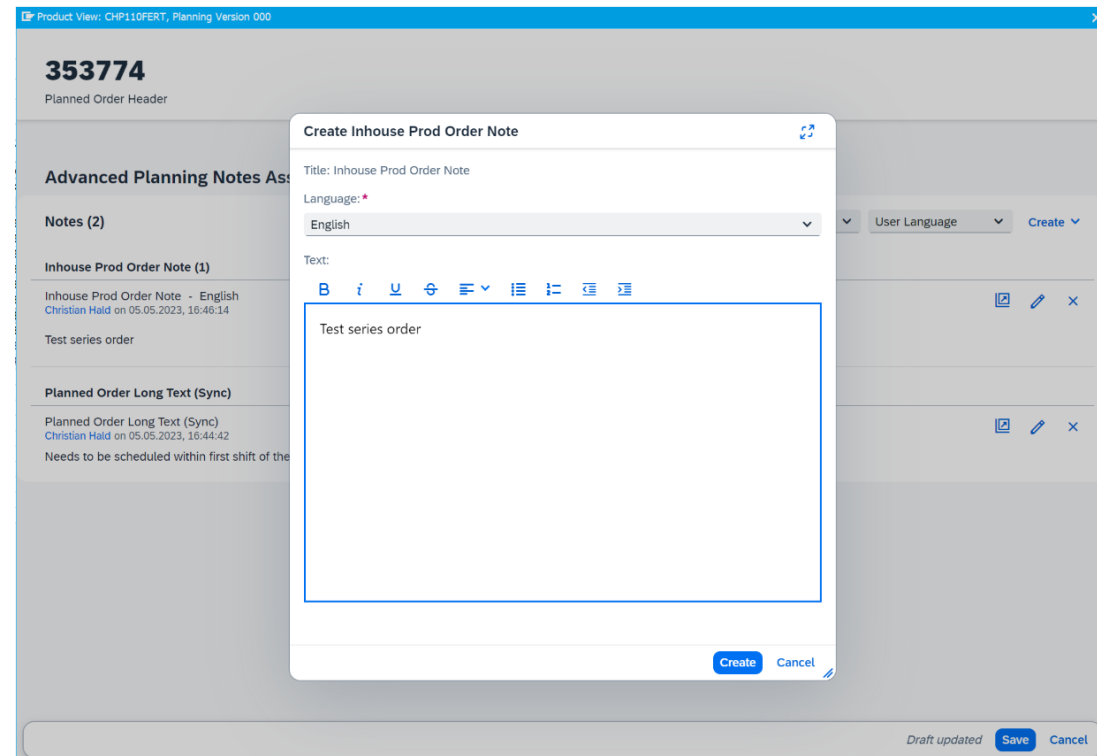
Product View: CHP110FERT, Planning Version 000

353774
Planned Order Header

Advanced Planning Notes Ass

Notes (2)

User Language
Create

Inhouse Prod Order Note (1)

Inhouse Prod Order Note - English
Christian Hald on 05.05.2023, 16:46:14

Test series order

Planned Order Long Text (Sync)

Planned Order Long Text (Sync)
Christian Hald on 05.05.2023, 16:44:42
Needs to be scheduled within first shift of the

Create Inhouse Prod Order Note

Title: Inhouse Prod Order Note

Language:*
English

Text:

B i U

Test series order

Create Cancel

Draft updated Save Cancel